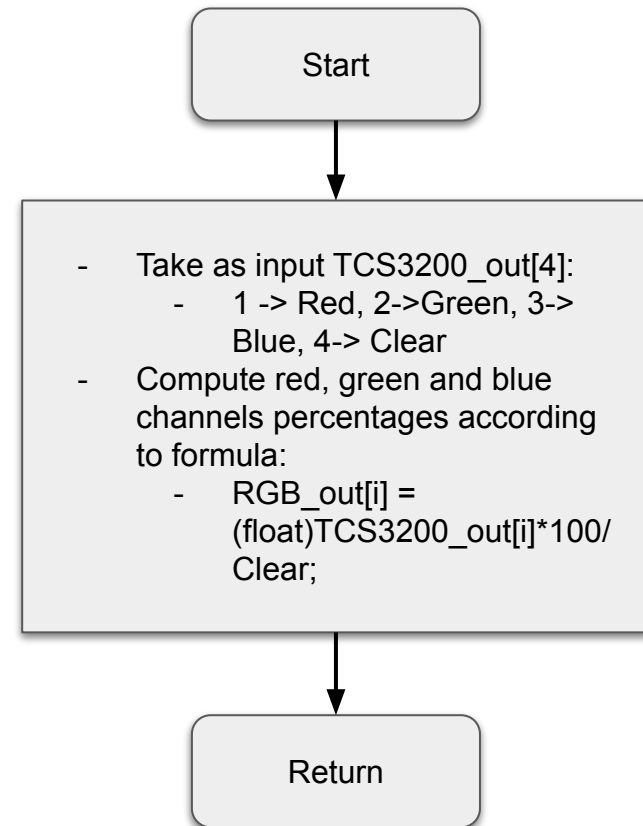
Start

- Take as input TCS3200_out[4]:
  - 1 -> Red, 2->Green, 3-> Blue, 4-> Clear
- Compute red, green and blue channels percentages according to formula:
  - RGB_out[i] = (float)TCS3200_out[i]*100/ Clear;

Return